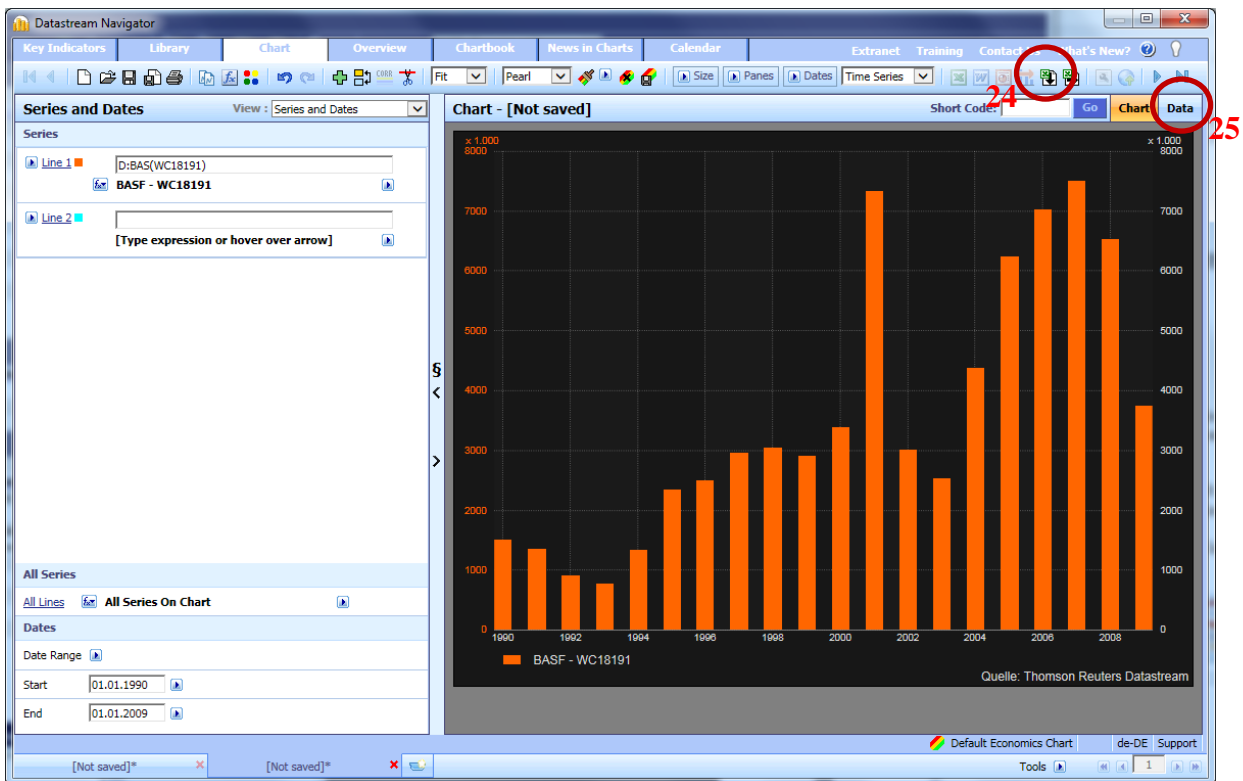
Datastream Navigator

Key Indicators | Library | Chart | Overview | Chartbook | News in Charts | Calendar

Extranet Training Contacts What's New?

Fit | Pearl | Size | Panes | Dates | Time Series

24

25

Series and Dates

View : Series and Dates

Series

Line 1 D:BAS(WC18191)

BASF - WC18191

Line 2

[Type expression or hover over arrow]

All Series

All Lines All Series On Chart

Dates

Date Range

Start 01.01.1990

End 01.01.2009

Chart - [Not saved]

Short Code: Go Chart Data

x 1.000

x 1.000

8000 7000 6000 5000 4000 3000 2000 1000 0

1990 1992 1994 1996 1998 2000 2002 2004 2006 2008

BASF - WC18191

Quelle: Thomson Reuters Datastream

Default Economics Chart de-DE Support

[Not saved]* [Not saved]*

Tools 1